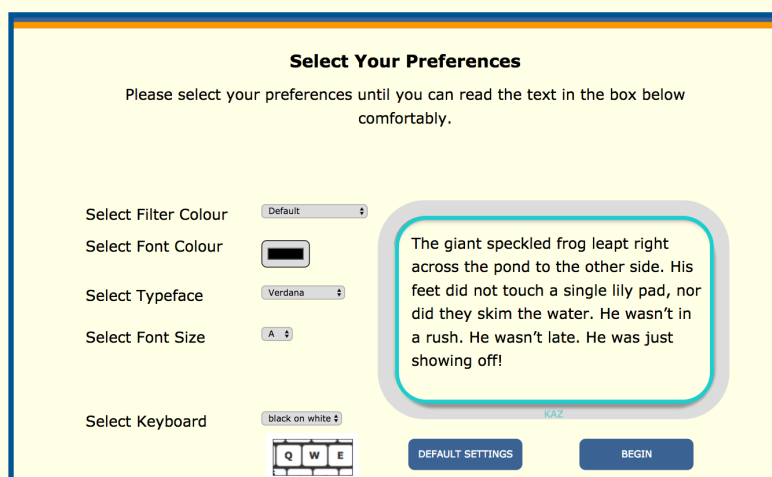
Select Your Preferences

Please select your preferences until you can read the text in the box below comfortably.

Select Filter Colour Default

Select Font Colour

Select Typeface Verdana

Select Font Size A

Select Keyboard black on white

The giant speckled frog leapt right across the pond to the other side. His feet did not touch a single lily pad, nor did they skim the water. He wasn't in a rush. He wasn't late. He was just showing off!

KAZ

Q W E

DEFAULT SETTINGS

BEGIN